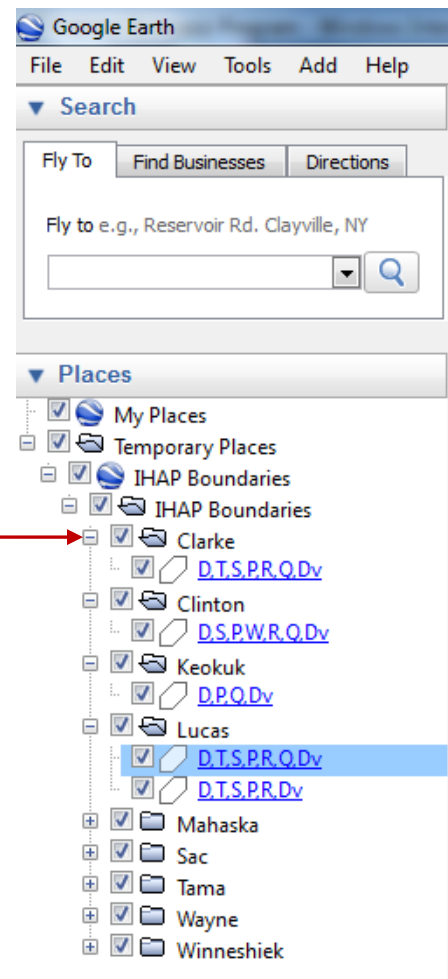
Google Earth

File Edit View Tools Add Help

Search

Fly To | Find Businesses | Directions

Fly to e.g., Reservoir Rd. Clayville, NY

Places

My Places
Temporary Places
IHAP Boundaries
IHAP Boundaries
Clarke
D,T,S,P,R,Q,Dv
Clinton
D,S,P,W,R,Q,Dv
Keokuk
D,P,Q,Dv
Lucas
D,T,S,P,R,Q,Dv
D,T,S,P,R,Dv
Mahaska
Sac
Tama
Wayne
Winneshiek